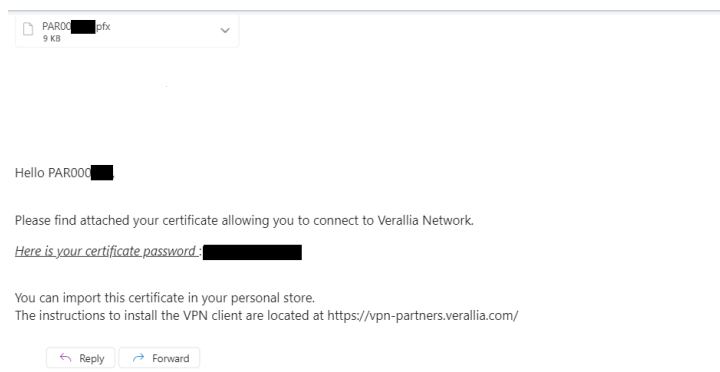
PAR00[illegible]pfx
9 KB

Hello PAR000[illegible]

Please find attached your certificate allowing you to connect to Verallia Network.

Here is your certificate password : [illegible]

You can import this certificate in your personal store.
The instructions to install the VPN client are located at https://vpn-partners.verallia.com/

Reply Forward